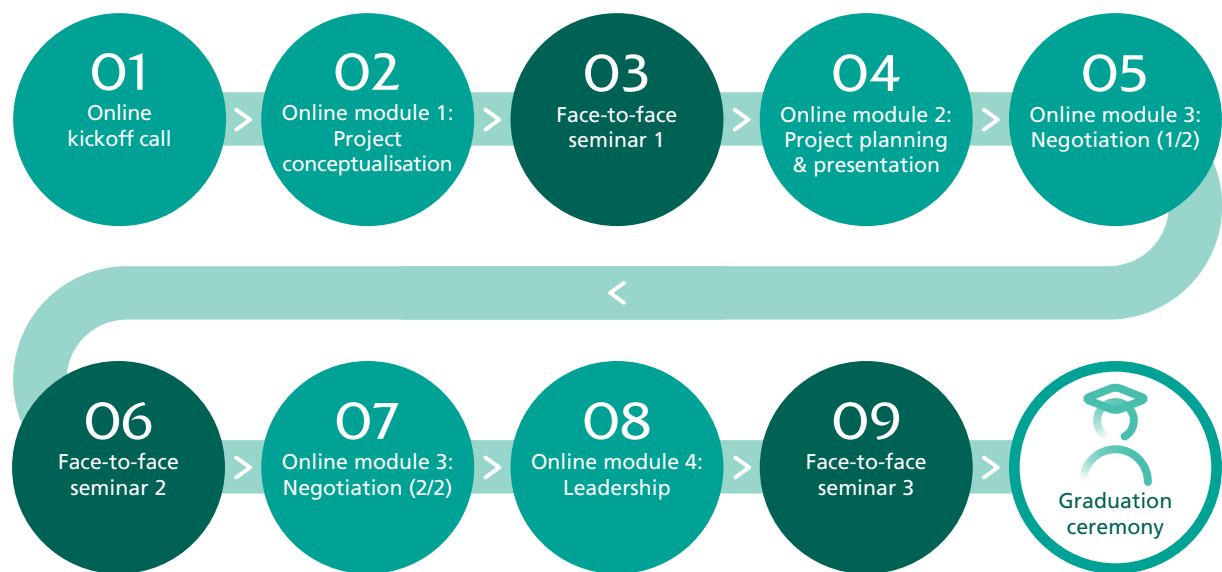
01
Online kickoff call

02
Online module 1: Project conceptualisation

03
Face-to-face seminar 1

04
Online module 2: Project planning & presentation

05
Online module 3: Negotiation (1/2)

06
Face-to-face seminar 2

07
Online module 3: Negotiation (2/2)

08
Online module 4: Leadership

09
Face-to-face seminar 3

Graduation ceremony